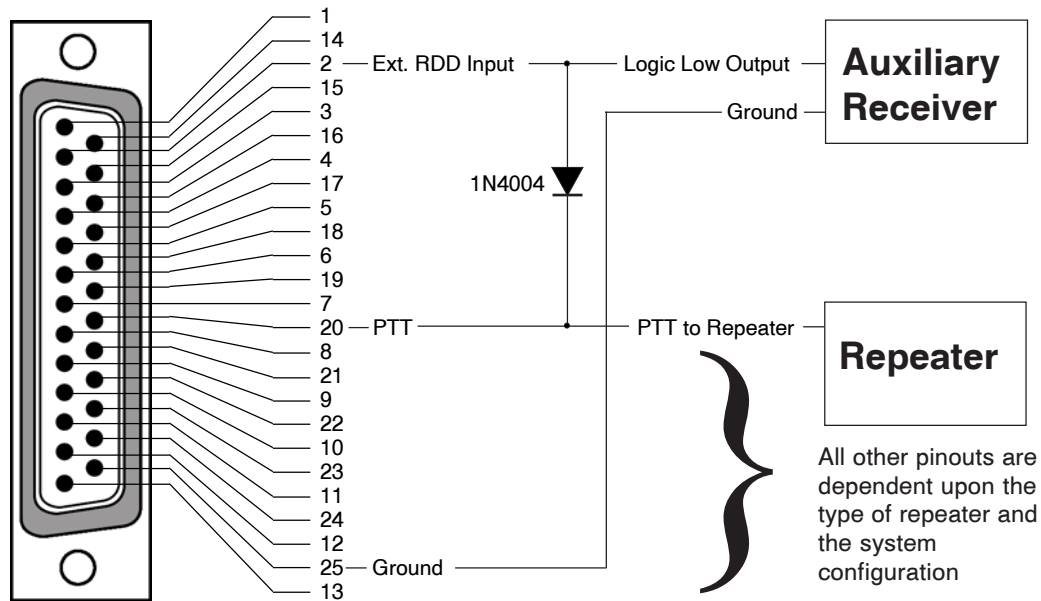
1
14
2 Ext. RDD Input
Logic Low Output
Auxiliary Receiver
15
3
Ground
16
4
17
1N4004
5
18
6
19
7
20 PTT
PTT to Repeater
8
Repeater
21
9
22
10
23
11
24
12
25 Ground
13

All other pinouts are dependent upon the type of repeater and the system configuration